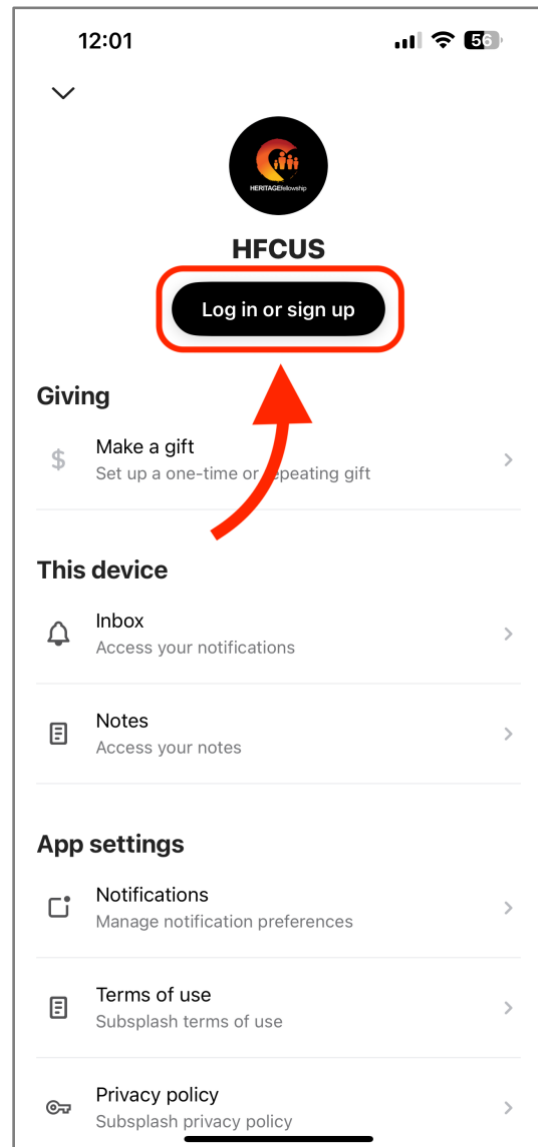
12:01

56

HERITAGEfellowship

HFCUS

Log in or sign up

Giving

$ Make a gift
Set up a one-time or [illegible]epeating gift

This device

Inbox
Access your notifications

Notes
Access your notes

App settings

Notifications
Manage notification preferences

Terms of use
Subsplash terms of use

Privacy policy
Subsplash privacy policy